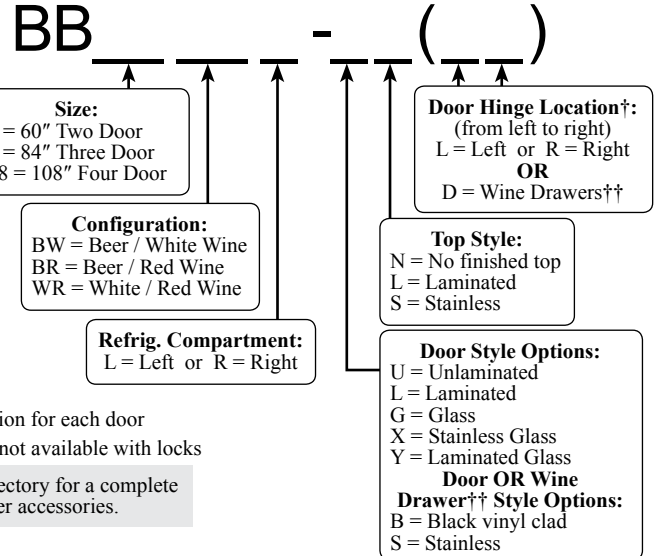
BB_ _ _ _-_ _(_ _)

Size:
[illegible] = 60″ Two Door
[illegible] = 84″ Three Door
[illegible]8 = 108″ Four Door

Configuration:
BW = Beer / White Wine
BR = Beer / Red Wine
WR = White / Red Wine

Refrig. Compartment:
L = Left or R = Right

Door Hinge Location†:
(from left to right)
L = Left or R = Right
OR
D = Wine Drawers††

Top Style:
N = No finished top
L = Laminated
S = Stainless

Door Style Options:
U = Unlaminated
L = Laminated
G = Glass
X = Stainless Glass
Y = Laminated Glass
Door OR Wine Drawer†† Style Options:
B = Black vinyl clad
S = Stainless

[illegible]ion for each door
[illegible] not available with locks

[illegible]ectory for a complete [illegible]er accessories.